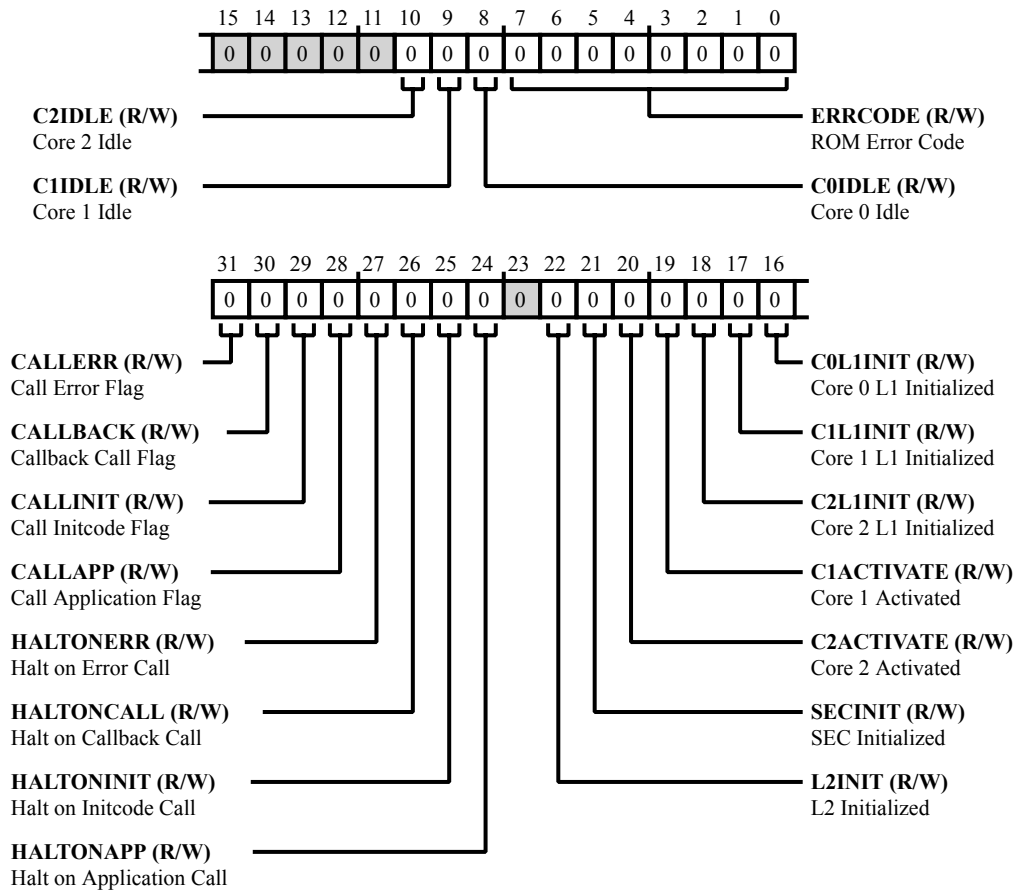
15 14 13 12 11 10 9 8 7 6 5 4 3 2 1 0

0 0 0 0 0 0 0 0 0 0 0 0 0 0 0 0

**C2IDLE (R/W)**
Core 2 Idle

**ERRCODE (R/W)**
ROM Error Code

**C1IDLE (R/W)**
Core 1 Idle

**C0IDLE (R/W)**
Core 0 Idle

31 30 29 28 27 26 25 24 23 22 21 20 19 18 17 16

0 0 0 0 0 0 0 0 0 0 0 0 0 0 0 0

**CALLERR (R/W)**
Call Error Flag

**C0L1INIT (R/W)**
Core 0 L1 Initialized

**CALLBACK (R/W)**
Callback Call Flag

**C1L1INIT (R/W)**
Core 1 L1 Initialized

**CALLINIT (R/W)**
Call Initcode Flag

**C2L1INIT (R/W)**
Core 2 L1 Initialized

**CALLAPP (R/W)**
Call Application Flag

**C1ACTIVATE (R/W)**
Core 1 Activated

**HALTONERR (R/W)**
Halt on Error Call

**C2ACTIVATE (R/W)**
Core 2 Activated

**HALTONCALL (R/W)**
Halt on Callback Call

**SECINIT (R/W)**
SEC Initialized

**HALTONINIT (R/W)**
Halt on Initcode Call

**L2INIT (R/W)**
L2 Initialized

**HALTONAPP (R/W)**
Halt on Application Call